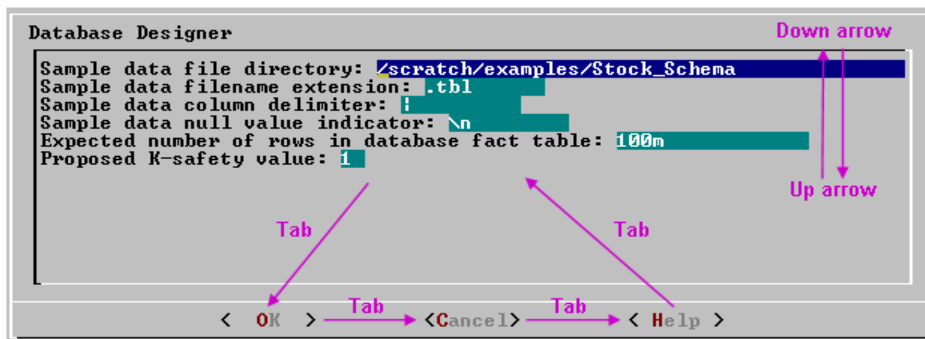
Database Designer

Down arrow

Sample data file directory: /scratch/examples/Stock_Schema
Sample data filename extension: .tbl
Sample data column delimiter: |
Sample data null value indicator: \n
Expected number of rows in database fact table: 100m
Proposed K-safety value: 1

Up arrow

Tab

Tab

< OK > Tab <Cancel> Tab < Help >